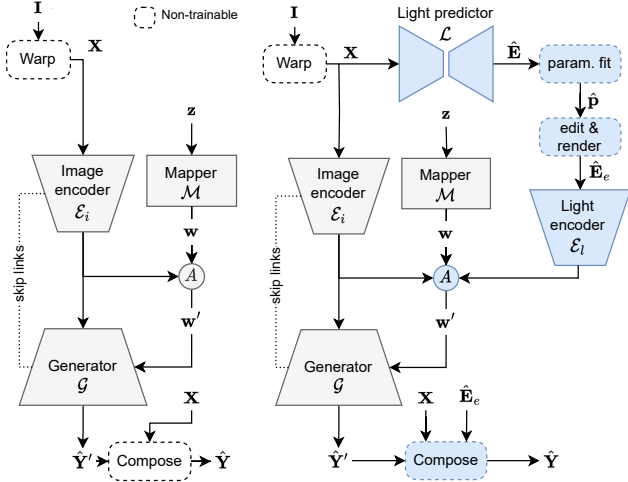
$\mathbf{I}$

Non-trainable

Warp

$\mathbf{X}$

$\mathbf{z}$

Image encoder $\mathcal{E}_i$

Mapper $\mathcal{M}$

$\mathbf{w}$

skip links

$A$

$\mathbf{w}'$

Generator $\mathcal{G}$

$\mathbf{X}$

$\hat{\mathbf{Y}}'$

Compose

$\hat{\mathbf{Y}}$

$\mathbf{I}$

Light predictor $\mathcal{L}$

Warp

$\mathbf{X}$

$\hat{\mathbf{E}}$

param. fit

$\hat{\mathbf{p}}$

edit & render

$\hat{\mathbf{E}}_e$

$\mathbf{z}$

Image encoder $\mathcal{E}_i$

Mapper $\mathcal{M}$

Light encoder $\mathcal{E}_l$

$\mathbf{w}$

skip links

$A$

$\mathbf{w}'$

Generator $\mathcal{G}$

$\mathbf{X}$

$\hat{\mathbf{E}}_e$

$\hat{\mathbf{Y}}'$

Compose

$\hat{\mathbf{Y}}$